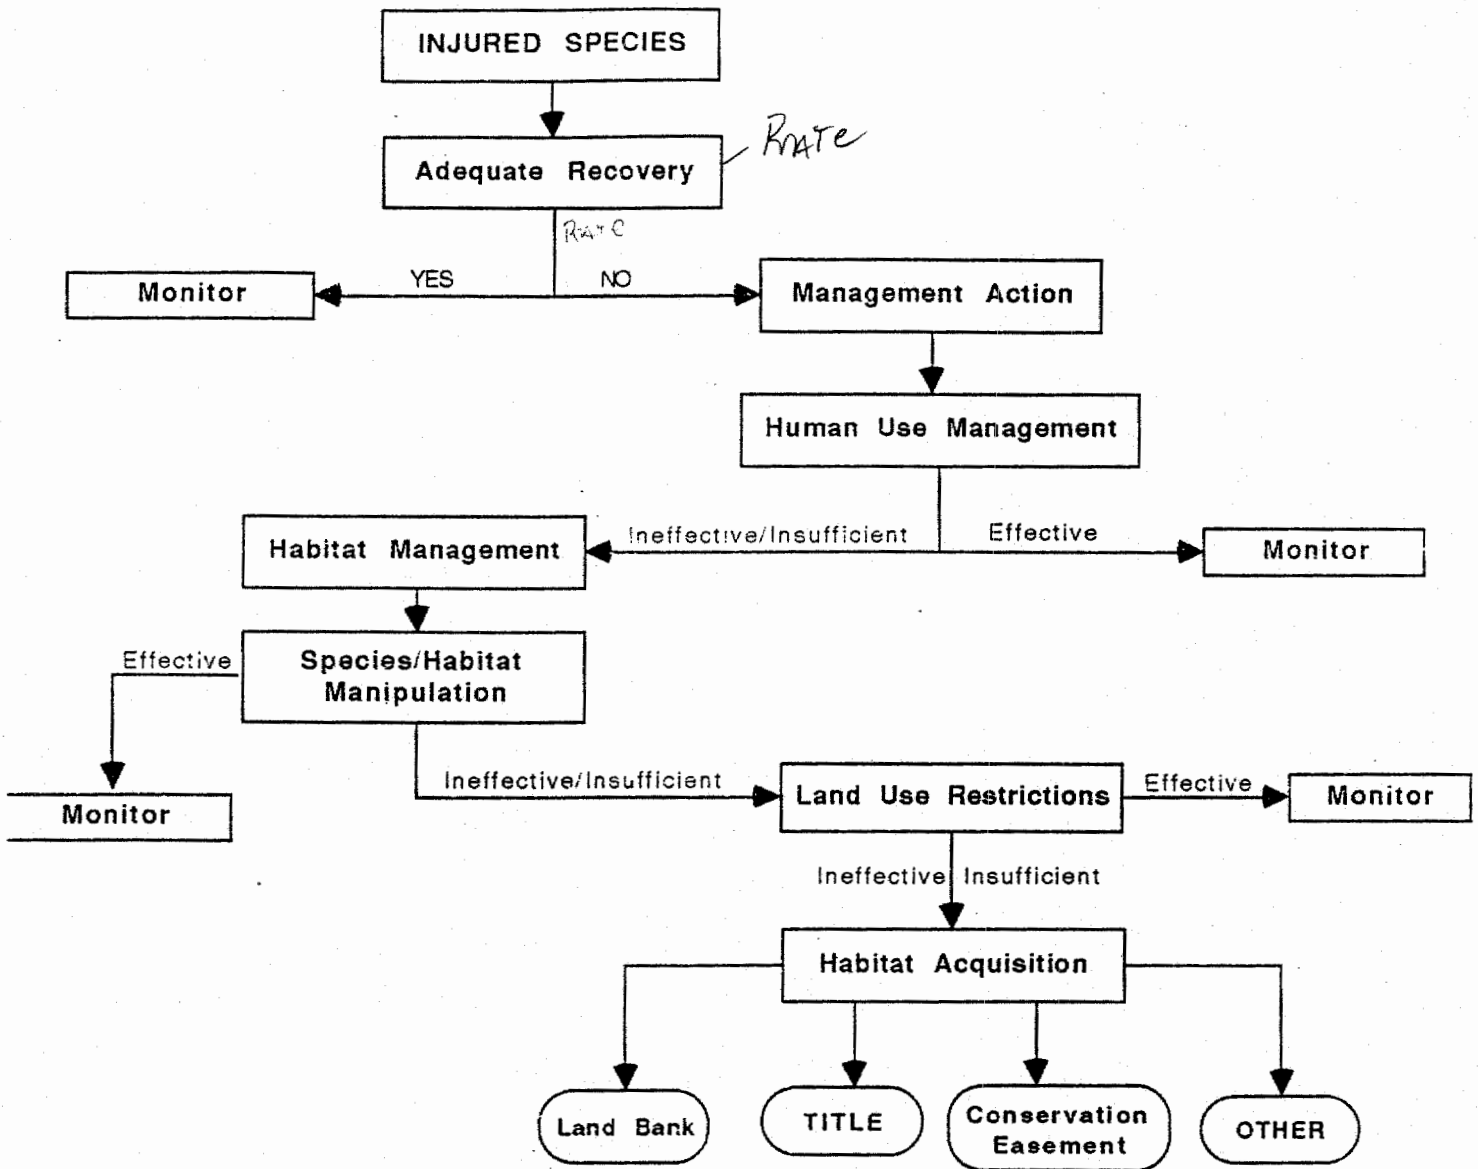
INJURED SPECIES

Adequate Recovery

RATE

RATE

Monitor

YES

NO

Management Action

Human Use Management

Habitat Management

Ineffective/Insufficient

Effective

Monitor

Effective

Species/Habitat Manipulation

Monitor

Ineffective/Insufficient

Land Use Restrictions

Effective

Monitor

Ineffective Insufficient

Habitat Acquisition

Land Bank

TITLE

Conservation Easement

OTHER